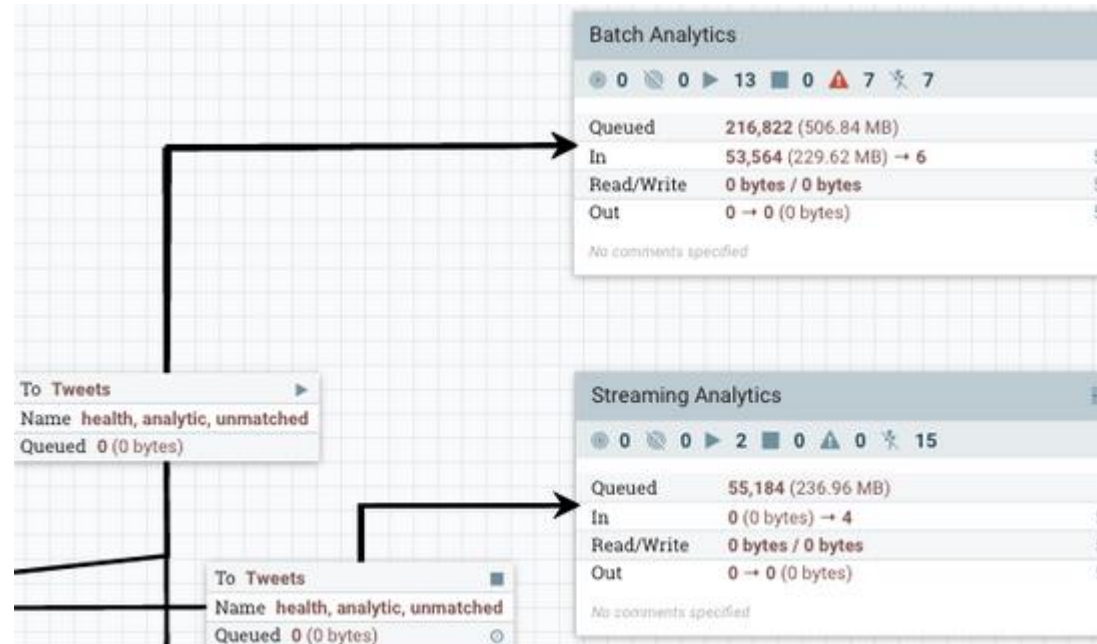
Batch Analytics

0 0 13 0 7 7

Queued 216,822 (506.84 MB)
In 53,564 (229.62 MB) → 6
Read/Write 0 bytes / 0 bytes
Out 0 → 0 (0 bytes)

No comments specified

To Tweets
Name health, analytic, unmatched
Queued 0 (0 bytes)

Streaming Analytics

0 0 2 0 0 15

Queued 55,184 (236.96 MB)
In 0 (0 bytes) → 4
Read/Write 0 bytes / 0 bytes
Out 0 → 0 (0 bytes)

No comments specified

To Tweets
Name health, analytic, unmatched
Queued 0 (0 bytes)